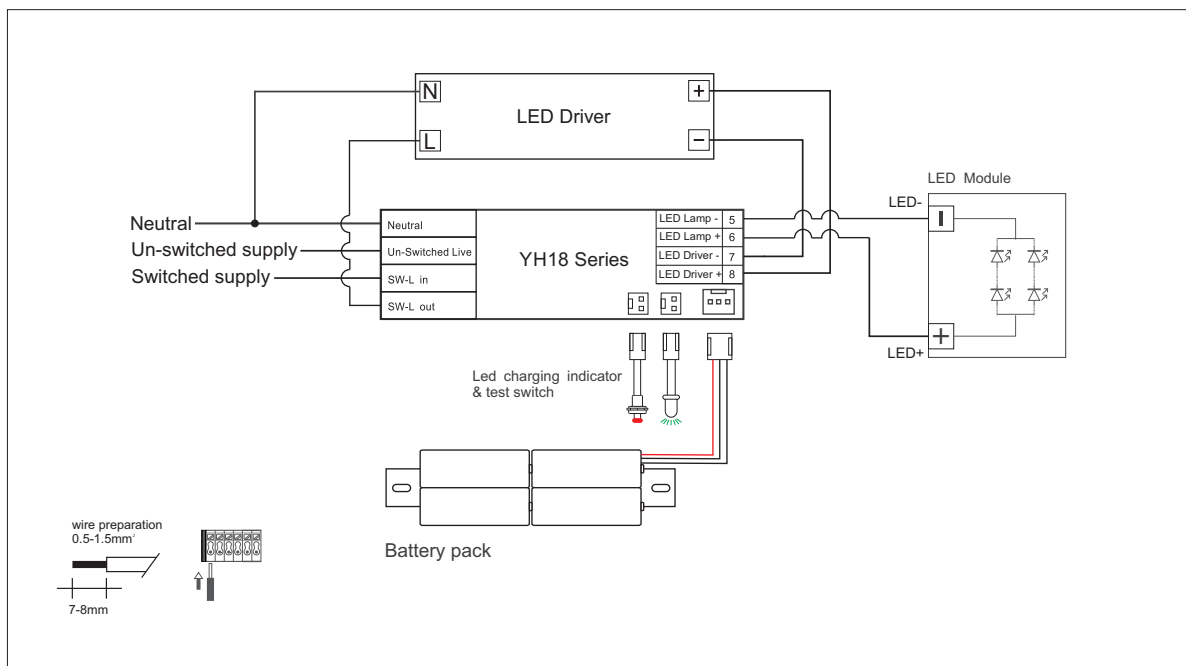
N
L
LED Driver
+
−
Neutral
Un-switched supply
Switched supply
Neutral
Un-Switched Live
SW-L in
SW-L out
YH18 Series
LED Lamp - 5
LED Lamp + 6
LED Driver - 7
LED Driver + 8
LED Module
LED-
LED+
Led charging indicator & test switch
Battery pack
wire preparation
0.5-1.5mm²
7-8mm